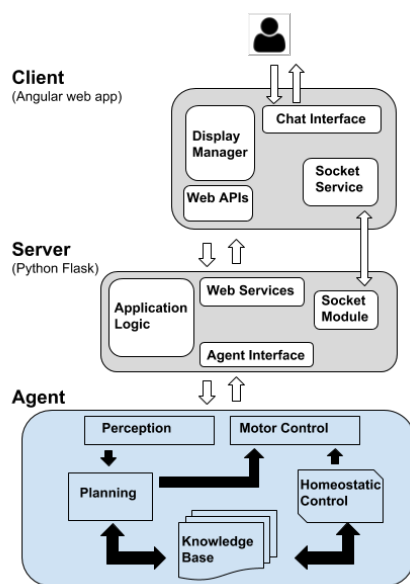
Client
(Angular web app)

Display Manager

Chat Interface

Socket Service

Web APIs

Server
(Python Flask)

Application Logic

Web Services

Socket Module

Agent Interface

Agent

Perception

Motor Control

Planning

Homeostatic Control

Knowledge Base